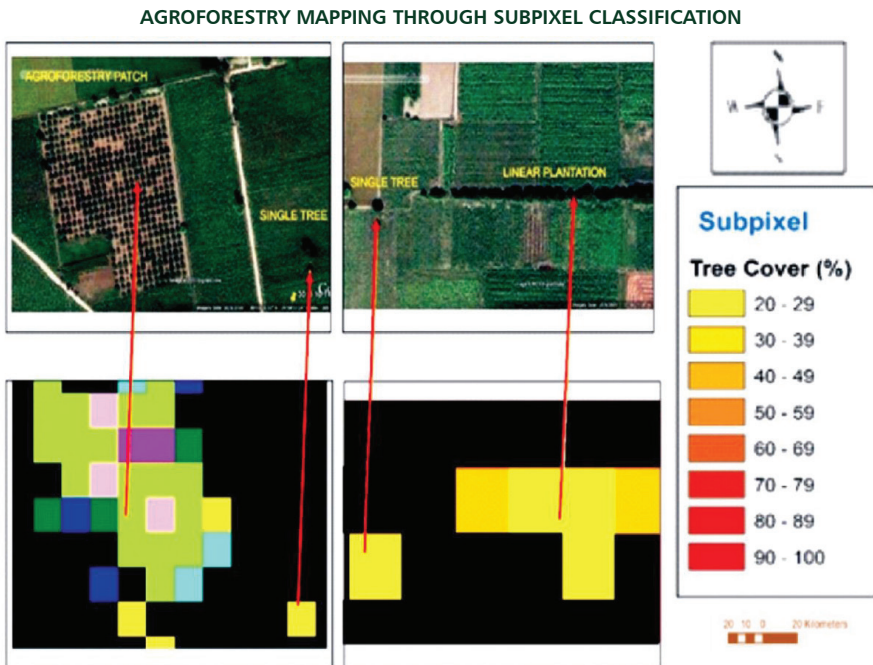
AGROFORESTRY MAPPING THROUGH SUBPIXEL CLASSIFICATION

AGROFORESTRY PATCH

SINGLE TREE

SINGLE TREE

LINEAR PLANTATION

W

E

Subpixel

Tree Cover (%)

| |
|---|
| 20 - 29 |
| 30 - 39 |
| 40 - 49 |
| 50 - 59 |
| 60 - 69 |
| 70 - 79 |
| 80 - 89 |
| 90 - 100 |

20 10 0 20 Kilometers